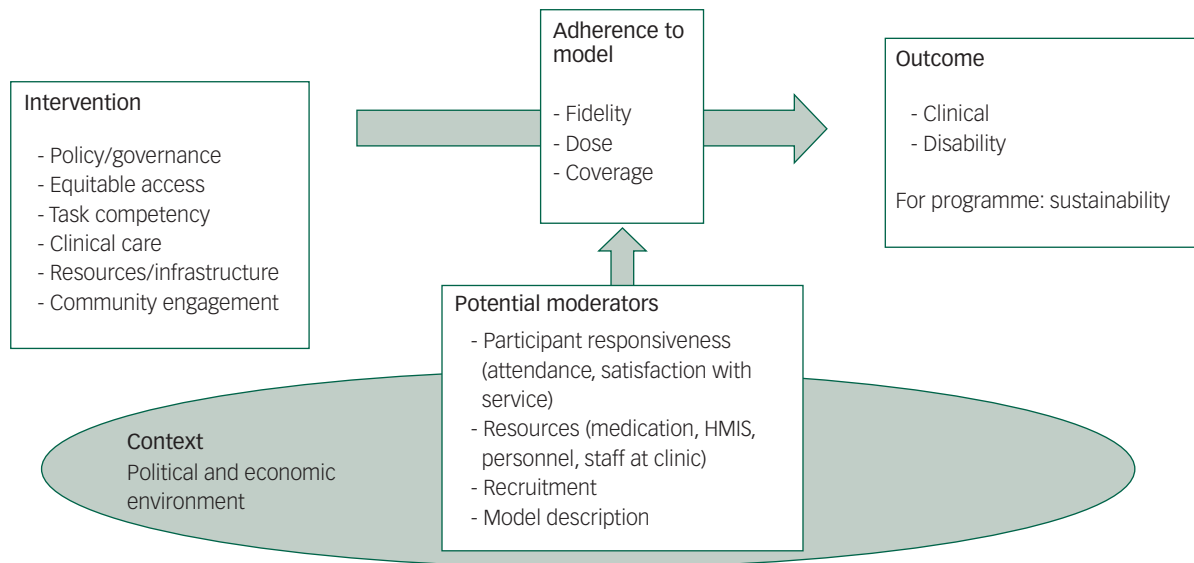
Intervention

- Policy/governance
- Equitable access
- Task competency
- Clinical care
- Resources/infrastructure
- Community engagement

Adherence to model

- Fidelity
- Dose
- Coverage

Outcome

- Clinical
- Disability

For programme: sustainability

Potential moderators

- Participant responsiveness (attendance, satisfaction with service)
- Resources (medication, HMIS, personnel, staff at clinic)
- Recruitment
- Model description

Context
Political and economic environment